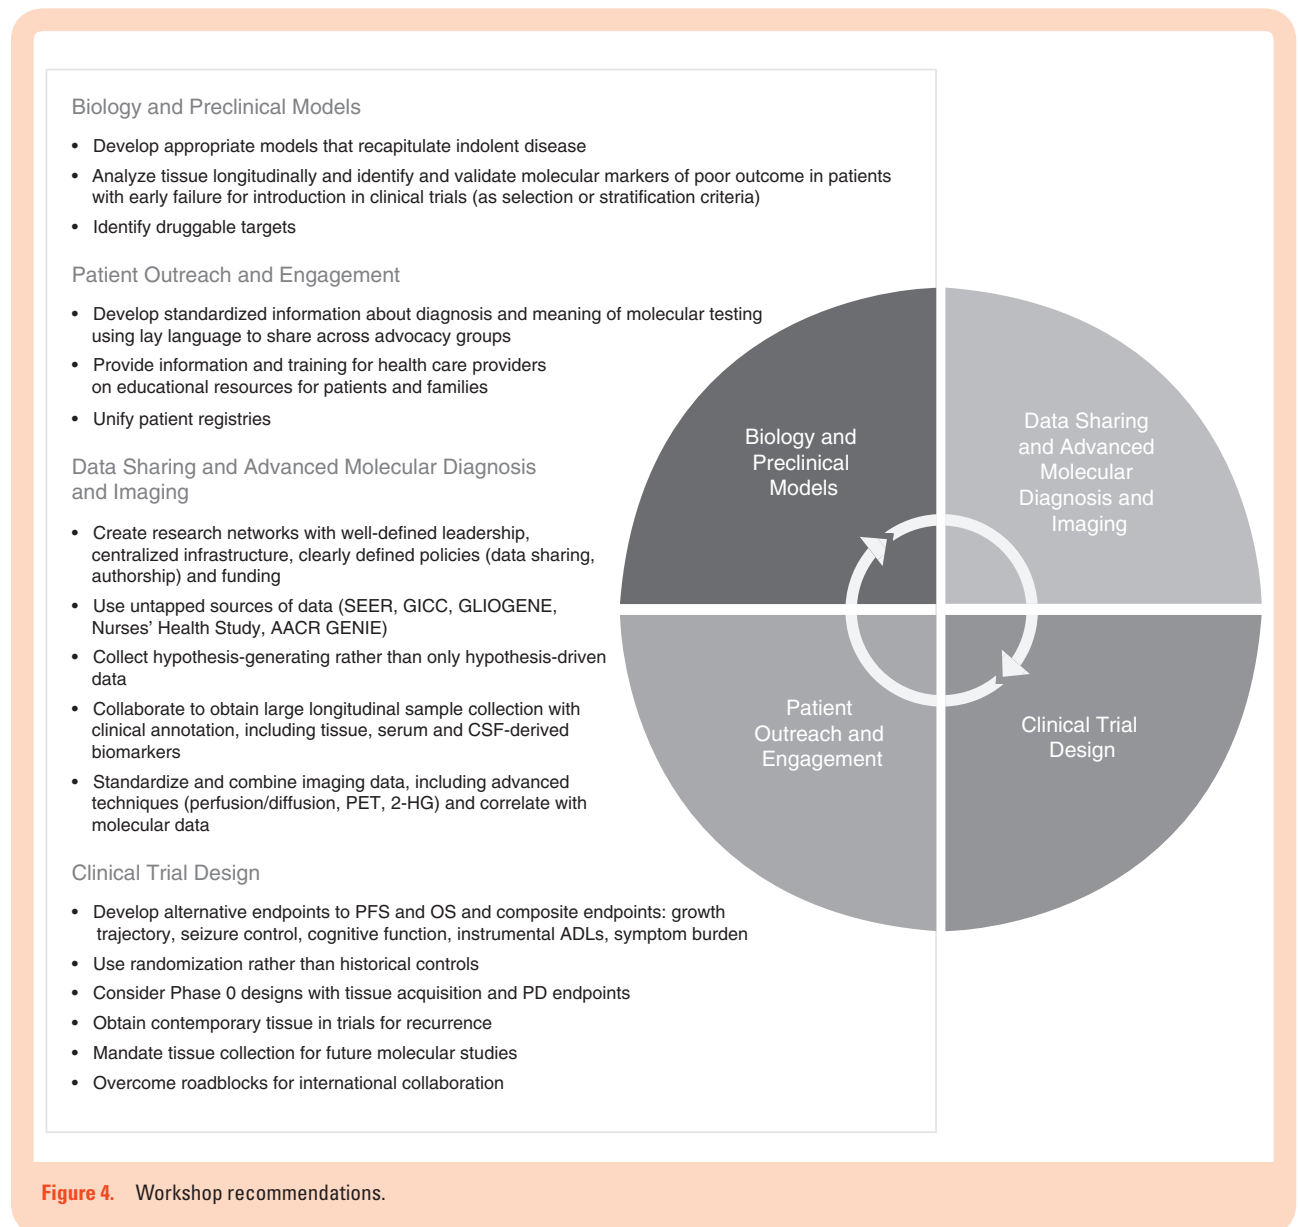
Biology and Preclinical Models

• Develop appropriate models that recapitulate indolent disease
• Analyze tissue longitudinally and identify and validate molecular markers of poor outcome in patients with early failure for introduction in clinical trials (as selection or stratification criteria)
• Identify druggable targets

Patient Outreach and Engagement

• Develop standardized information about diagnosis and meaning of molecular testing using lay language to share across advocacy groups
• Provide information and training for health care providers on educational resources for patients and families
• Unify patient registries

Data Sharing and Advanced Molecular Diagnosis and Imaging

• Create research networks with well-defined leadership, centralized infrastructure, clearly defined policies (data sharing, authorship) and funding
• Use untapped sources of data (SEER, GICC, GLIOGENE, Nurses' Health Study, AACR GENIE)
• Collect hypothesis-generating rather than only hypothesis-driven data
• Collaborate to obtain large longitudinal sample collection with clinical annotation, including tissue, serum and CSF-derived biomarkers
• Standardize and combine imaging data, including advanced techniques (perfusion/diffusion, PET, 2-HG) and correlate with molecular data

Clinical Trial Design

• Develop alternative endpoints to PFS and OS and composite endpoints: growth trajectory, seizure control, cognitive function, instrumental ADLs, symptom burden
• Use randomization rather than historical controls
• Consider Phase 0 designs with tissue acquisition and PD endpoints
• Obtain contemporary tissue in trials for recurrence
• Mandate tissue collection for future molecular studies
• Overcome roadblocks for international collaboration

Biology and Preclinical Models

Data Sharing and Advanced Molecular Diagnosis and Imaging

Patient Outreach and Engagement

Clinical Trial Design

Figure 4. Workshop recommendations.